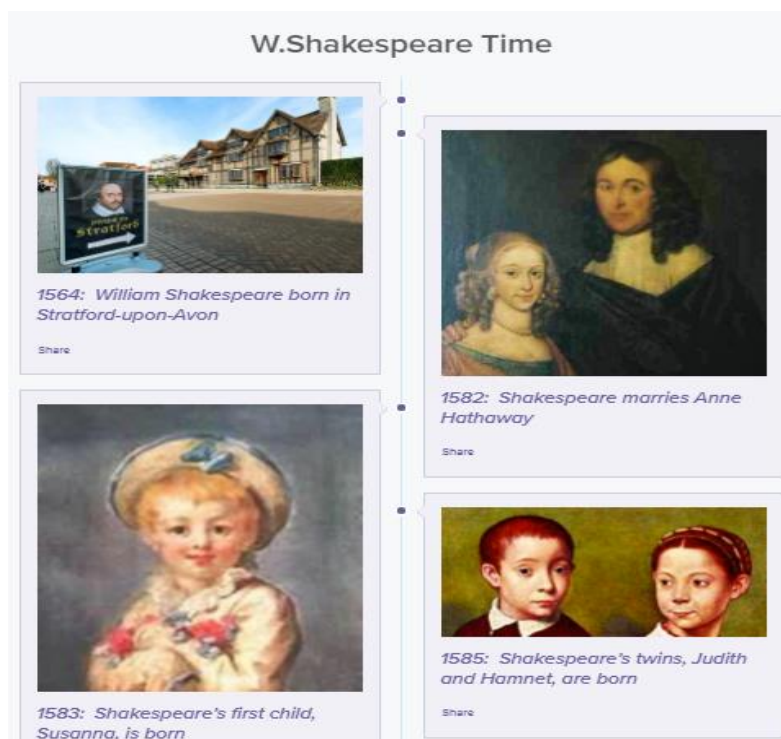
W.Shakespeare Time

Stratford

1564: William Shakespeare born in Stratford-upon-Avon

Share

1582: Shakespeare marries Anne Hathaway

Share

1583: Shakespeare's first child, Susanna, is born

1585: Shakespeare's twins, Judith and Hamnet, are born

Share